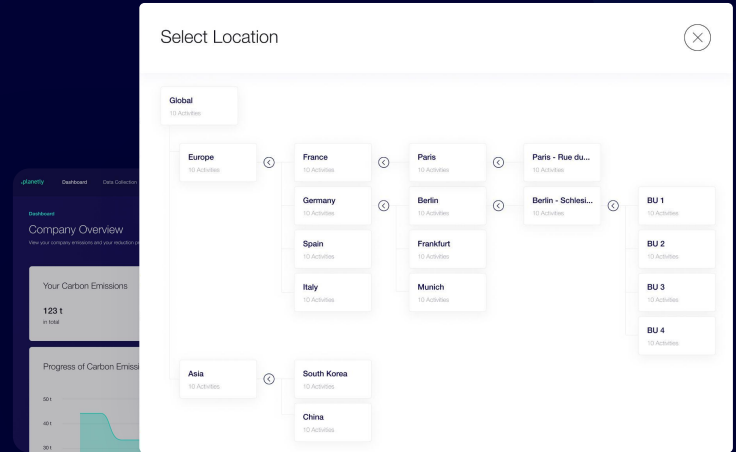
.planetly Dashboard Data Collection

Dashboard

Company Overview

View your company emissions and your reduction p

Your Carbon Emissions

123 t

in total

Progress of Carbon Emissi

50 t

40 t

30 t

Select Location

Global
10 Activities

Europe
10 Activities

France
10 Activities

Paris
10 Activities

Paris - Rue du...
10 Activities

Germany
10 Activities

Berlin
10 Activities

Berlin - Schlesi...
10 Activities

BU 1
10 Activities

Spain
10 Activities

Frankfurt
10 Activities

BU 2
10 Activities

Italy
10 Activities

Munich
10 Activities

BU 3
10 Activities

BU 4
10 Activities

Asia
10 Activities

South Korea
10 Activities

China
10 Activities